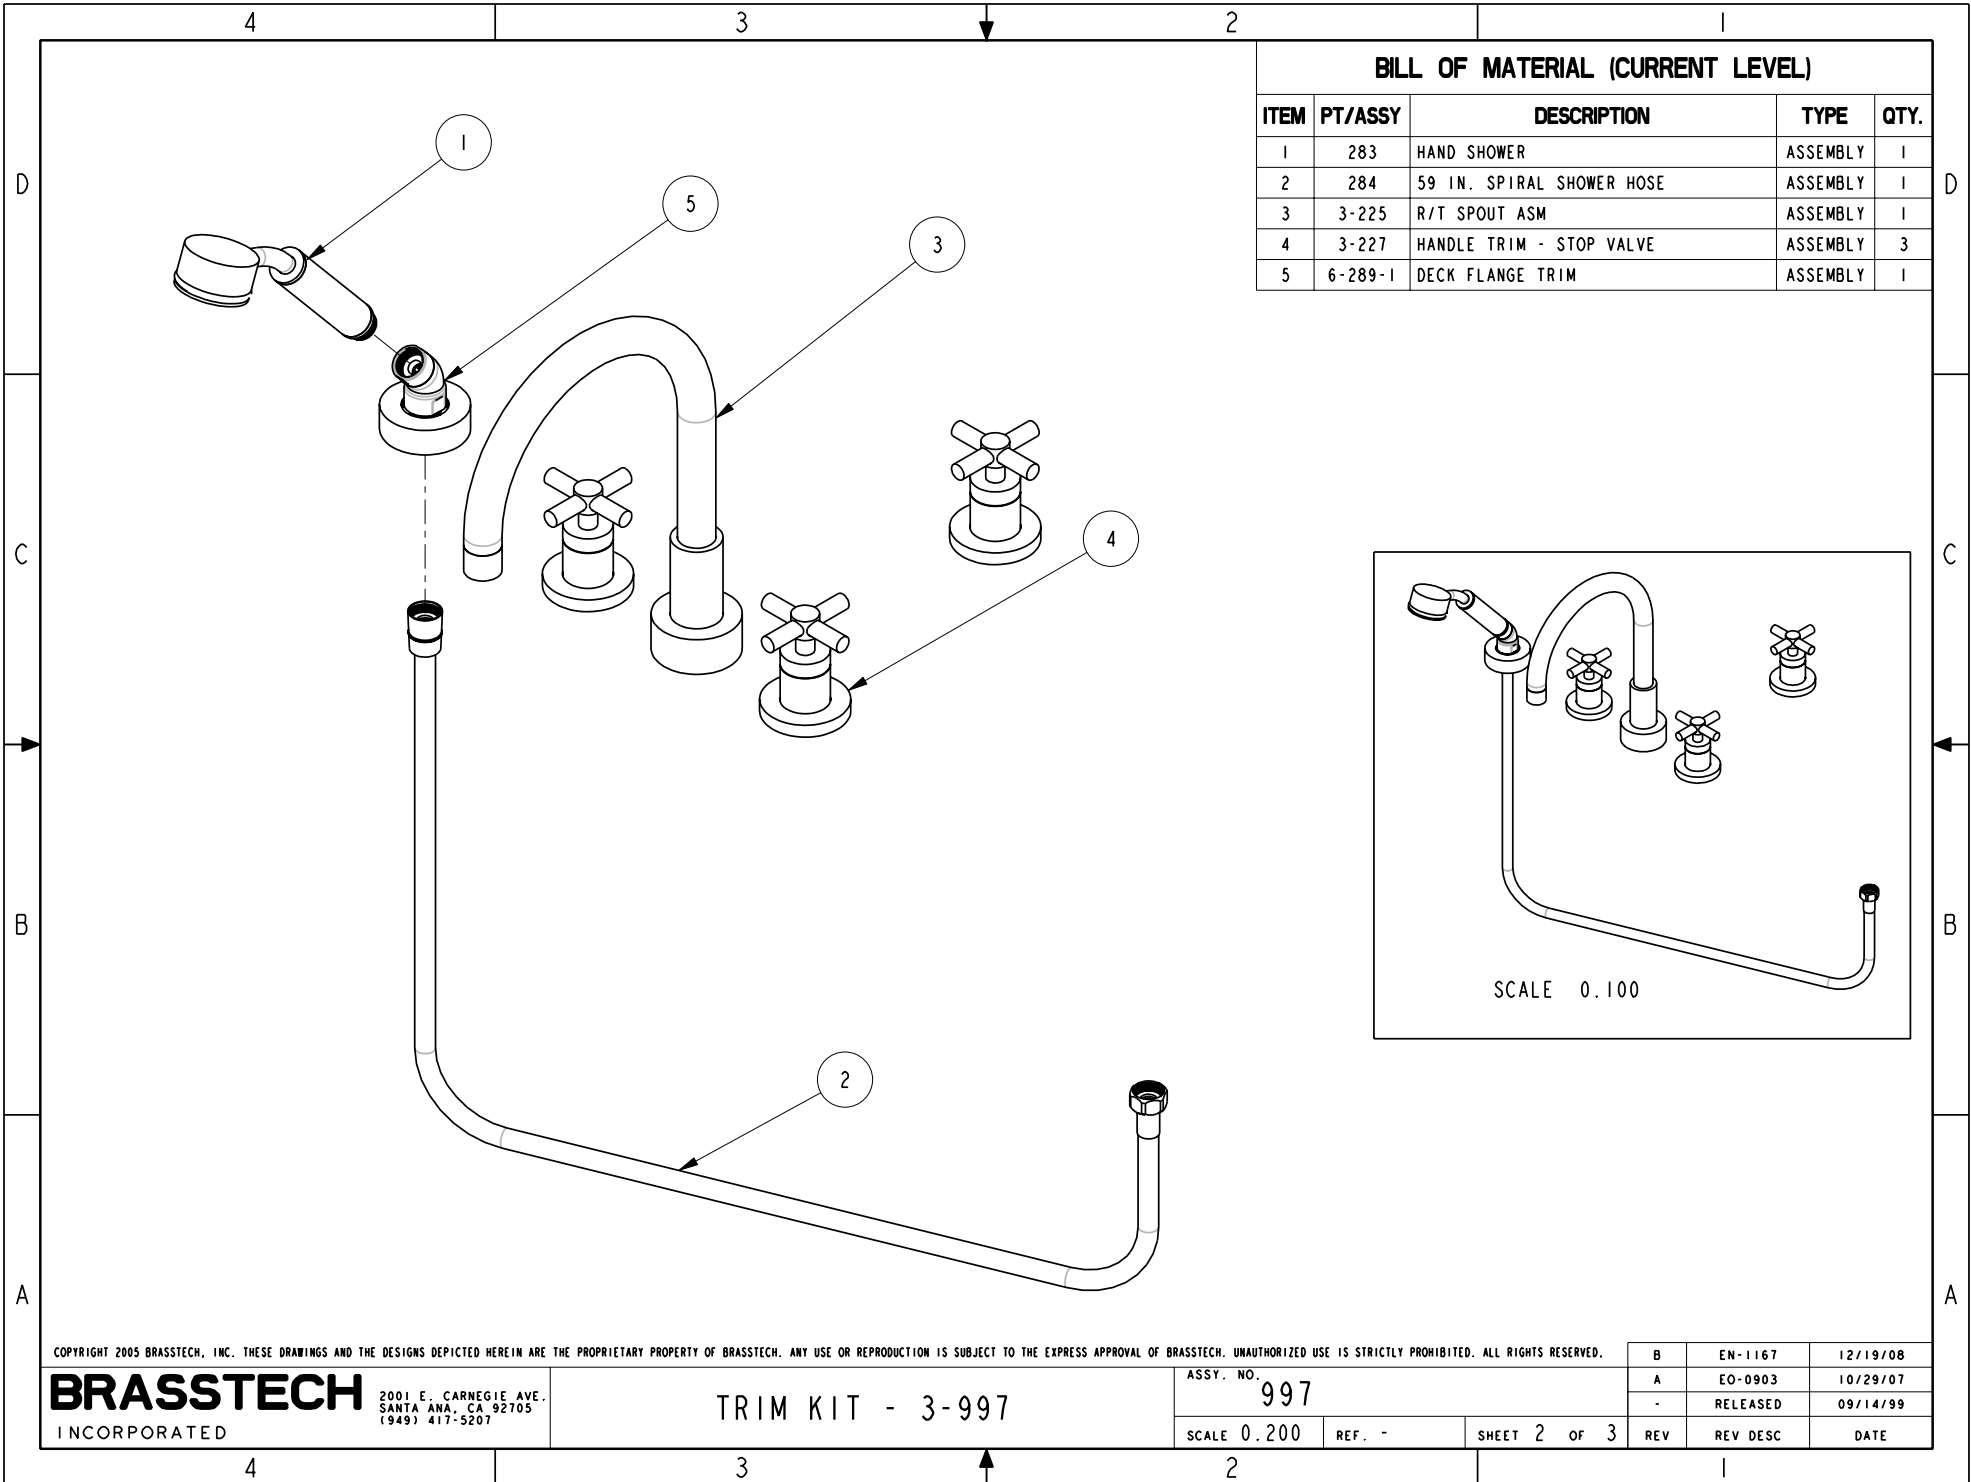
4 3 2 1

BILL OF MATERIAL (CURRENT LEVEL)

| ITEM | PT/ASSY | DESCRIPTION | TYPE | QTY. |
|---|---|---|---|---|
| 1 | 283 | HAND SHOWER | ASSEMBLY | 1 |
| 2 | 284 | 59 IN. SPIRAL SHOWER HOSE | ASSEMBLY | 1 |
| 3 | 3-225 | R/T SPOUT ASM | ASSEMBLY | 1 |
| 4 | 3-227 | HANDLE TRIM - STOP VALVE | ASSEMBLY | 3 |
| 5 | 6-289-1 | DECK FLANGE TRIM | ASSEMBLY | 1 |

D C B A

1
5
3
4
2

SCALE 0.100

COPYRIGHT 2005 BRASSTECH, INC. THESE DRAWINGS AND THE DESIGNS DEPICTED HEREIN ARE THE PROPRIETARY PROPERTY OF BRASSTECH. ANY USE OR REPRODUCTION IS SUBJECT TO THE EXPRESS APPROVAL OF BRASSTECH. UNAUTHORIZED USE IS STRICTLY PROHIBITED. ALL RIGHTS RESERVED.

BRASSTECH
INCORPORATED
2001 E. CARNEGIE AVE.
SANTA ANA, CA 92705
(949) 417-5207

TRIM KIT - 3-997

ASSY. NO. 997
SCALE 0.200 REF. - SHEET 2 OF 3

| REV | REV DESC | DATE |
|---|---|---|
| B | EN-1167 | 12/19/08 |
| A | EO-0903 | 10/29/07 |
| - | RELEASED | 09/14/99 |

4 3 2 1